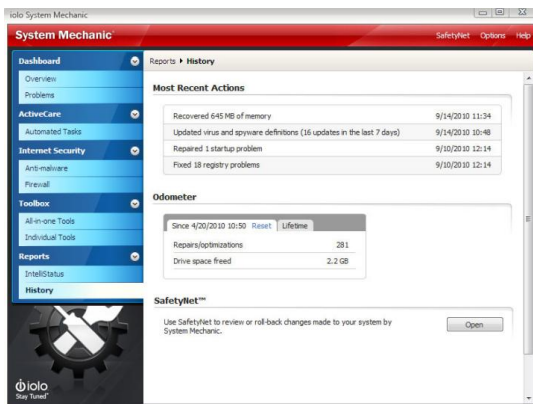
iolo System Mechanic

System Mechanic

SafetyNet Options Help

Dashboard
Overview
Problems
ActiveCare
Automated Tasks
Internet Security
Anti-malware
Firewall
Toolbox
All-in-one Tools
Individual Tools
Reports
IntelliStatus
History

iolo
Stay Tuned

Reports ▸ History

Most Recent Actions

| | |
|---|---|
| Recovered 645 MB of memory | 9/14/2010 11:34 |
| Updated virus and spyware definitions (16 updates in the last 7 days) | 9/14/2010 10:48 |
| Repaired 1 startup problem | 9/10/2010 12:14 |
| Fixed 18 registry problems | 9/10/2010 12:14 |

Odometer

Since 4/20/2010 10:50 Reset Lifetime

| | |
|---|---|
| Repairs/optimizations | 281 |
| Drive space freed | 2.2 GB |

SafetyNet™

Use SafetyNet to review or roll-back changes made to your system by System Mechanic.

Open